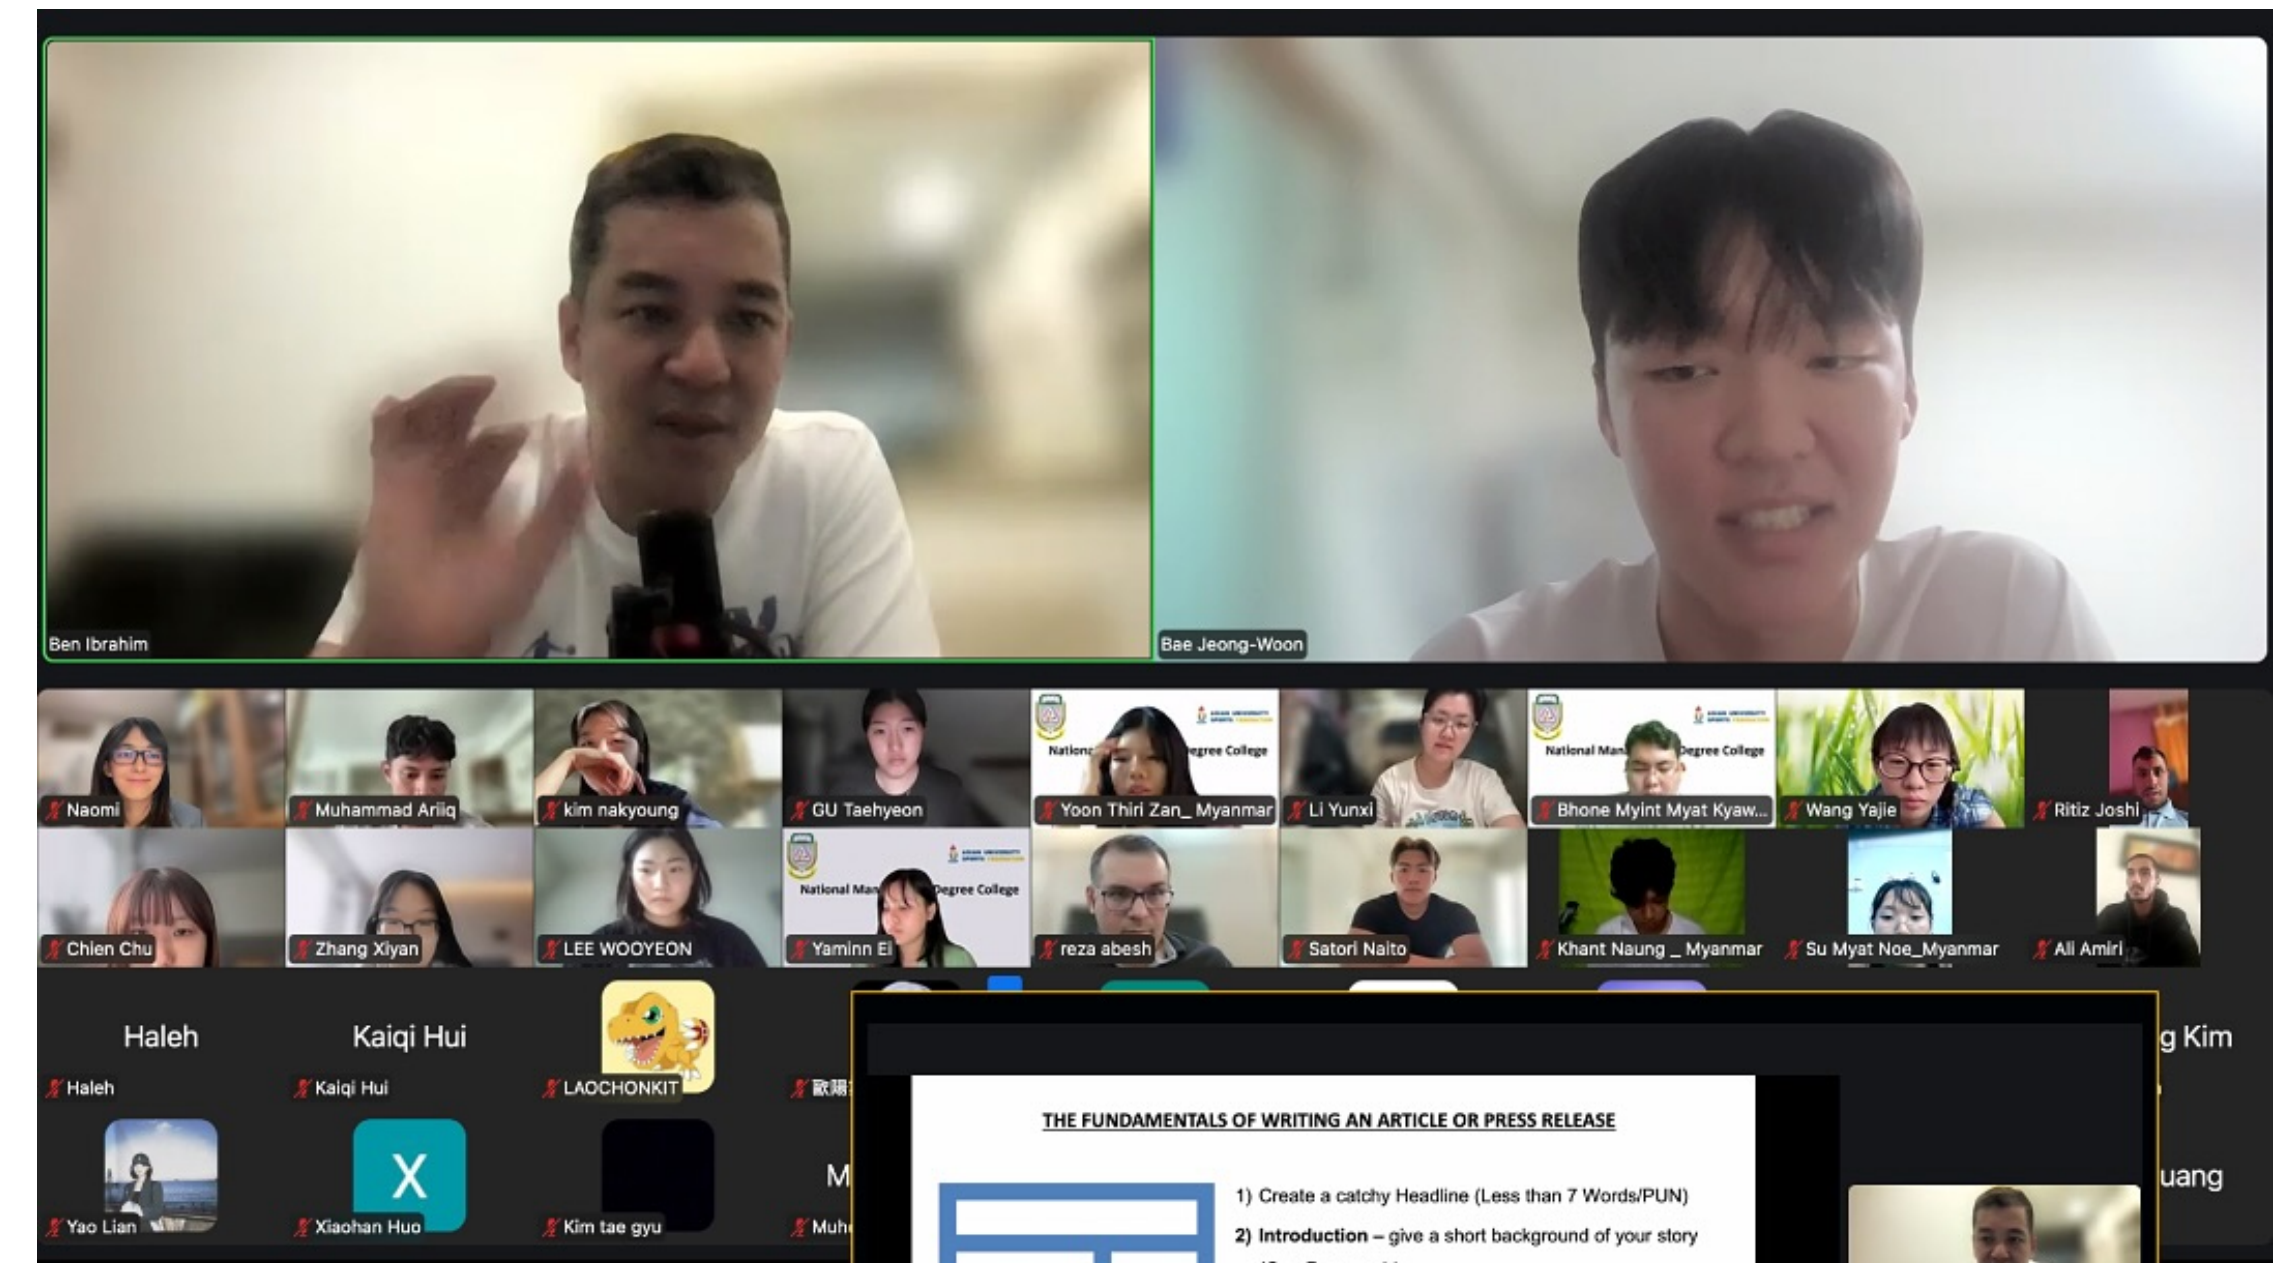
Ben Ibrahim

Bae Jeong-Woon

Naomi

Muhammad Ariiq

kim nakyoung

GU Taehyeon

Yoon Thiri Zan_ Myanmar

Li Yunxi

Bhone Myint Myat Kyaw...

Wang Yajie

Ritiz Joshi

Chien Chu

Zhang Xiyan

LEE WOOYEON

Yaminn Ei

reza abesh

Satori Naito

Khant Naung _ Myanmar

Su Myat Noe_Myanmar

Ali Amiri

Haleh

Haleh

Kaiqi Hui

Kaiqi Hui

LAOCHONKIT

歐陽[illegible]

g Kim

Yao Lian

X

Xiaohan Huo

Kim tae gyu

M

Muh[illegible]

uang

THE FUNDAMENTALS OF WRITING AN ARTICLE OR PRESS RELEASE

1) Create a catchy Headline (Less than 7 Words/PUN)

2) Introduction – give a short background of your story